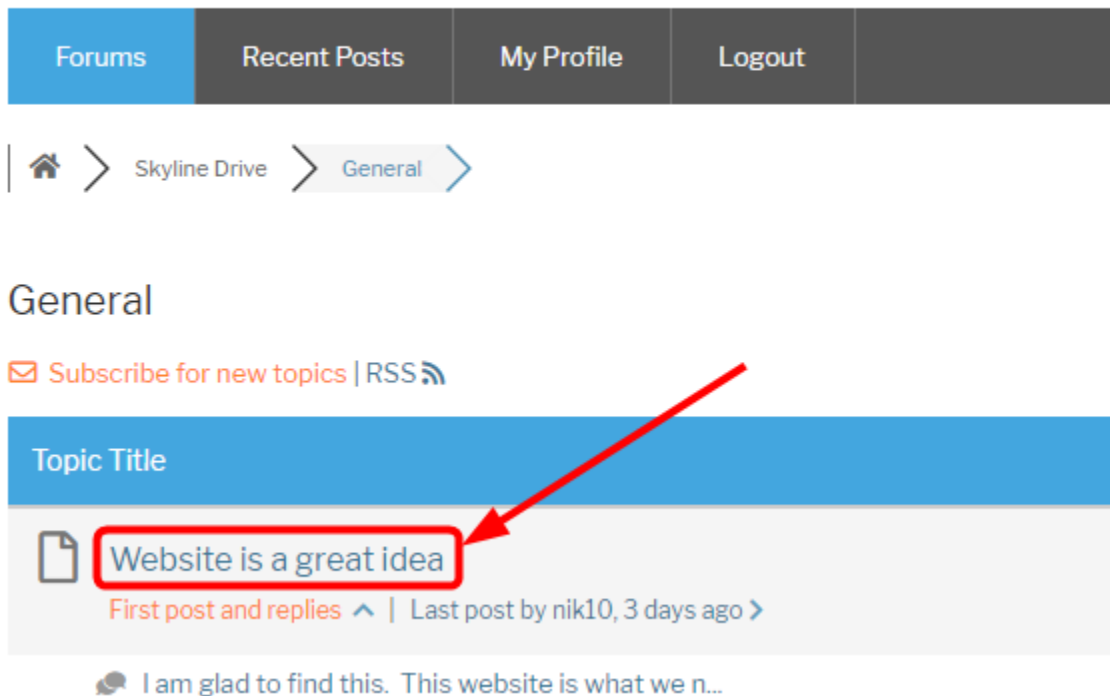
Forums | Recent Posts | My Profile | Logout

Skyline Drive > General >

General

Subscribe for new topics | RSS

Topic Title

Website is a great idea

First post and replies | Last post by nik10, 3 days ago

I am glad to find this. This website is what we n...